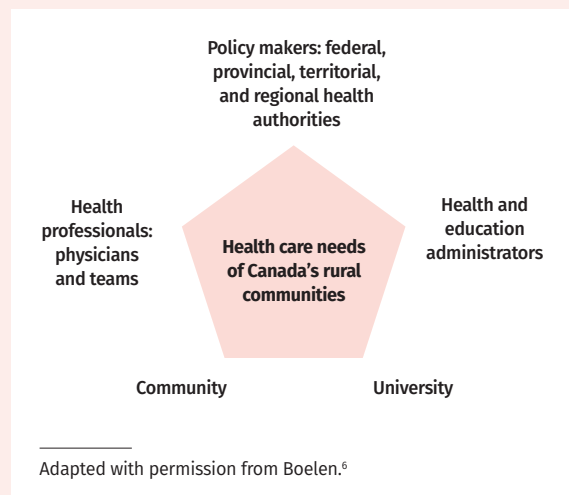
Policy makers: federal, provincial, territorial, and regional health authorities

Health professionals: physicians and teams

Health care needs of Canada's rural communities

Health and education administrators

Community

University

Adapted with permission from Boelen.$^6$